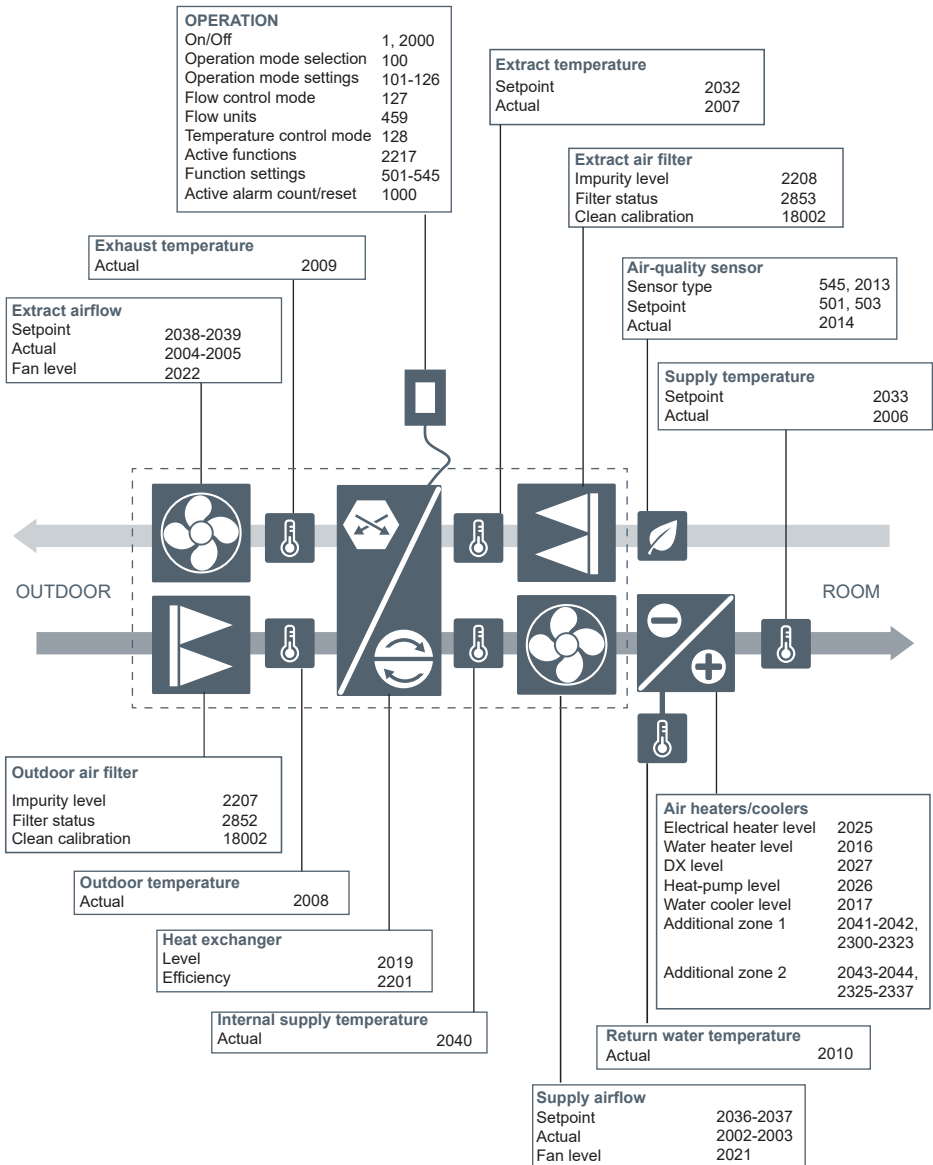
**OPERATION**

| | |
|---|---|
| On/Off | 1, 2000 |
| Operation mode selection | 100 |
| Operation mode settings | 101-126 |
| Flow control mode | 127 |
| Flow units | 459 |
| Temperature control mode | 128 |
| Active functions | 2217 |
| Function settings | 501-545 |
| Active alarm count/reset | 1000 |

**Extract temperature**

| | |
|---|---|
| Setpoint | 2032 |
| Actual | 2007 |

**Extract air filter**

| | |
|---|---|
| Impurity level | 2208 |
| Filter status | 2853 |
| Clean calibration | 18002 |

**Exhaust temperature**

| | |
|---|---|
| Actual | 2009 |

**Air-quality sensor**

| | |
|---|---|
| Sensor type | 545, 2013 |
| Setpoint | 501, 503 |
| Actual | 2014 |

**Extract airflow**

| | |
|---|---|
| Setpoint | 2038-2039 |
| Actual | 2004-2005 |
| Fan level | 2022 |

**Supply temperature**

| | |
|---|---|
| Setpoint | 2033 |
| Actual | 2006 |

OUTDOOR

ROOM

**Outdoor air filter**

| | |
|---|---|
| Impurity level | 2207 |
| Filter status | 2852 |
| Clean calibration | 18002 |

**Air heaters/coolers**

| | |
|---|---|
| Electrical heater level | 2025 |
| Water heater level | 2016 |
| DX level | 2027 |
| Heat-pump level | 2026 |
| Water cooler level | 2017 |
| Additional zone 1 | 2041-2042, 2300-2323 |
| Additional zone 2 | 2043-2044, 2325-2337 |

**Outdoor temperature**

| | |
|---|---|
| Actual | 2008 |

**Heat exchanger**

| | |
|---|---|
| Level | 2019 |
| Efficiency | 2201 |

**Return water temperature**

| | |
|---|---|
| Actual | 2010 |

**Internal supply temperature**

| | |
|---|---|
| Actual | 2040 |

**Supply airflow**

| | |
|---|---|
| Setpoint | 2036-2037 |
| Actual | 2002-2003 |
| Fan level | 2021 |